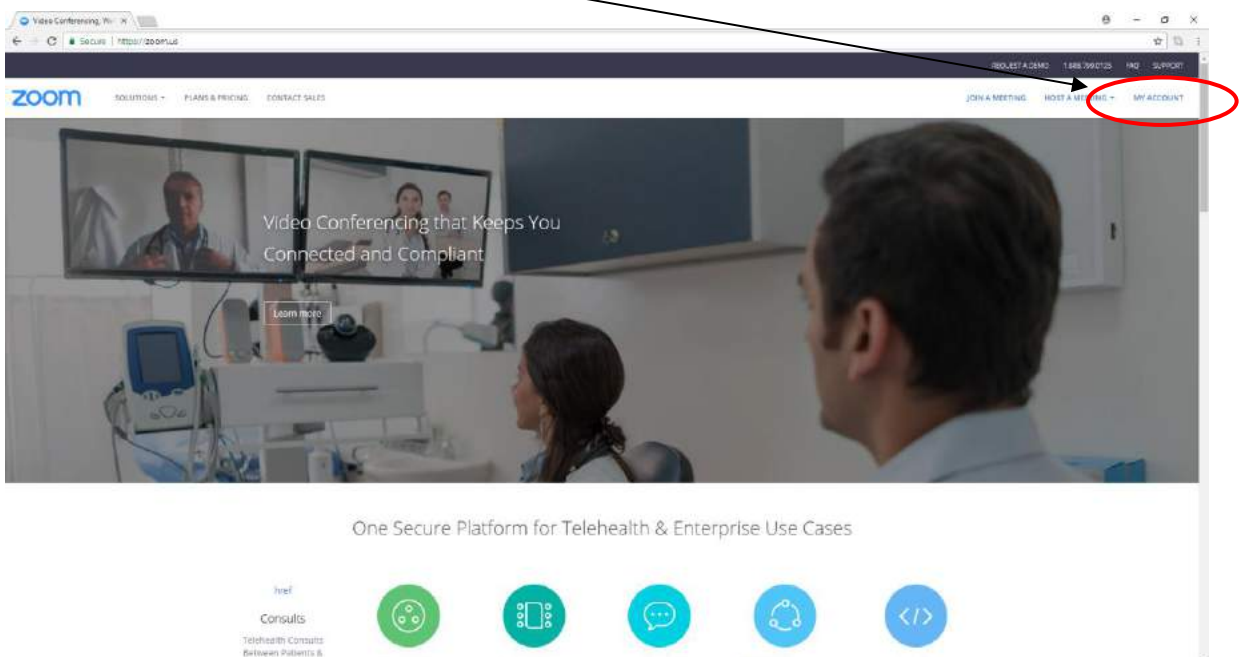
Video Conferencing, We ×

Secure | https://zoom.us

REQUEST A DEMO 1.888.799.0125 FAQ SUPPORT

zoom SOLUTIONS ▾ PLANS & PRICING CONTACT SALES JOIN A MEETING HOST A MEETING ▾ MY ACCOUNT

Video Conferencing that Keeps You Connected and Compliant

Learn more

One Secure Platform for Telehealth & Enterprise Use Cases

href

Consults

Telehealth Consults Between Patients &